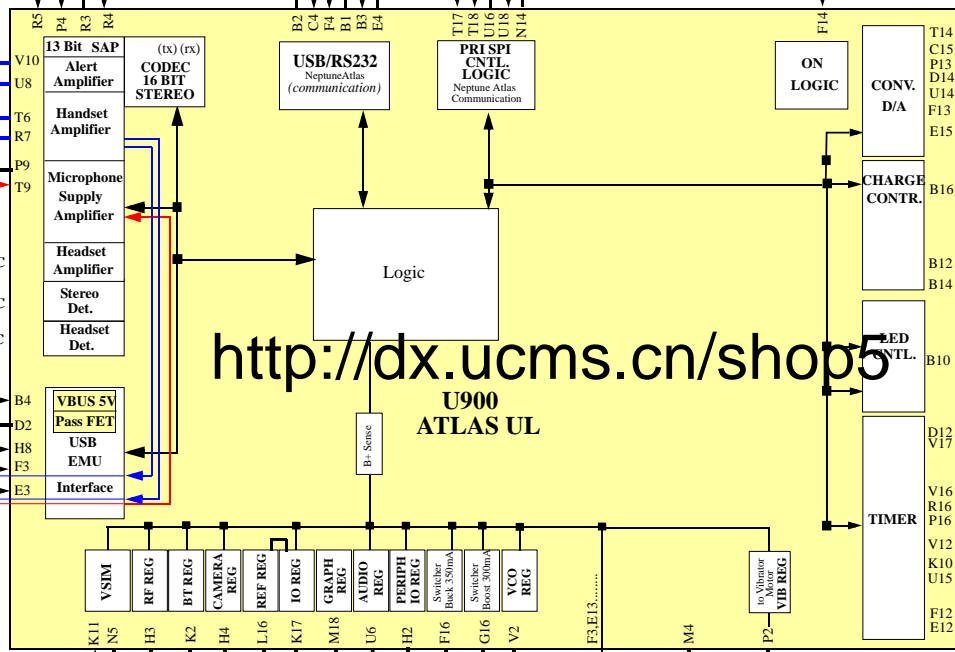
R5 P4 R3 R4

B2 C4 F4 B1 B3 E4

T17 T18 U16 U18 N14

F14

13 Bit SAP

Alert Amplifier

(tx) (rx) CODEC 16 BIT STEREO

USB/RS232 NeptuneAtlas (communication)

PRI SPI CNTL. LOGIC Neptune Atlas Communication

ON LOGIC

CONV. D/A

T14 C15 P13 D14 U14 F13 E15

V10 U8

T6 R7

P9 T9

Handset Amplifier

Microphone Supply Amplifier

Headset Amplifier

Stereo Det.

Headset Det.

Logic

CHARGE CONTR.

B16

B12 B14

LED CNTL.

B10

http://dx.ucms.cn/shop5

B4 D2 H8 F3 E3

VBUS 5V

Pass FET

USB EMU

Interface

B+ Sense

U900 ATLAS UL

D12 V17

TIMER

V16 R16 P16

V12 K10 U15

F12 E12

VSIM

RF REG

BT REG

CAMERA REG

REF REG

IO REG

GRAPH REG

AUDIO REG

PERIPH IO REG

Switcher Buck 350mA

Switcher Boost 300mA

VCO REG

to Vibrator Motor VIB REG

K11 N5 H3 K2 H4 L16 K17 M18 U6 H2 F16 G16 V2 F3,E13,...... M4 P2